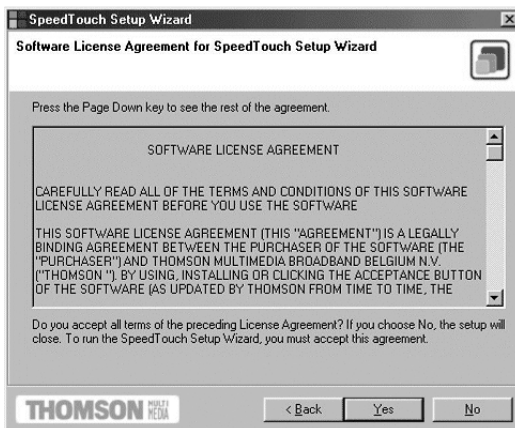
SpeedTouch Setup Wizard

Software License Agreement for SpeedTouch Setup Wizard

Press the Page Down key to see the rest of the agreement.

SOFTWARE LICENSE AGREEMENT

CAREFULLY READ ALL OF THE TERMS AND CONDITIONS OF THIS SOFTWARE LICENSE AGREEMENT BEFORE YOU USE THE SOFTWARE

THIS SOFTWARE LICENSE AGREEMENT (THIS "AGREEMENT") IS A LEGALLY BINDING AGREEMENT BETWEEN THE PURCHASER OF THE SOFTWARE (THE "PURCHASER") AND THOMSON MULTIMEDIA BROADBAND BELGIUM N.V. ("THOMSON "). BY USING, INSTALLING OR CLICKING THE ACCEPTANCE BUTTON OF THE SOFTWARE (AS UPDATED BY THOMSON FROM TIME TO TIME, THE

Do you accept all terms of the preceding License Agreement? If you choose No, the setup will close. To run the SpeedTouch Setup Wizard, you must accept this agreement.

THOMSON MULTI MEDIA

< Back

Yes

No